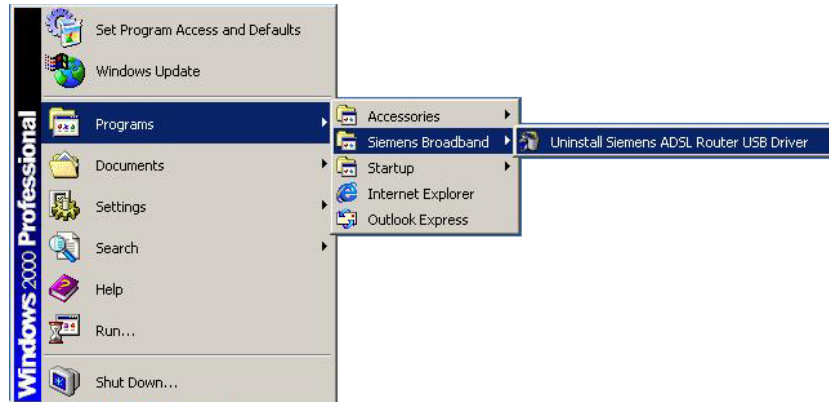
Windows 2000 Professional

Set Program Access and Defaults

Windows Update

Programs

Documents

Settings

Search

Help

Run...

Shut Down...

Accessories

Siemens Broadband

Startup

Internet Explorer

Outlook Express

Uninstall Siemens ADSL Router USB Driver